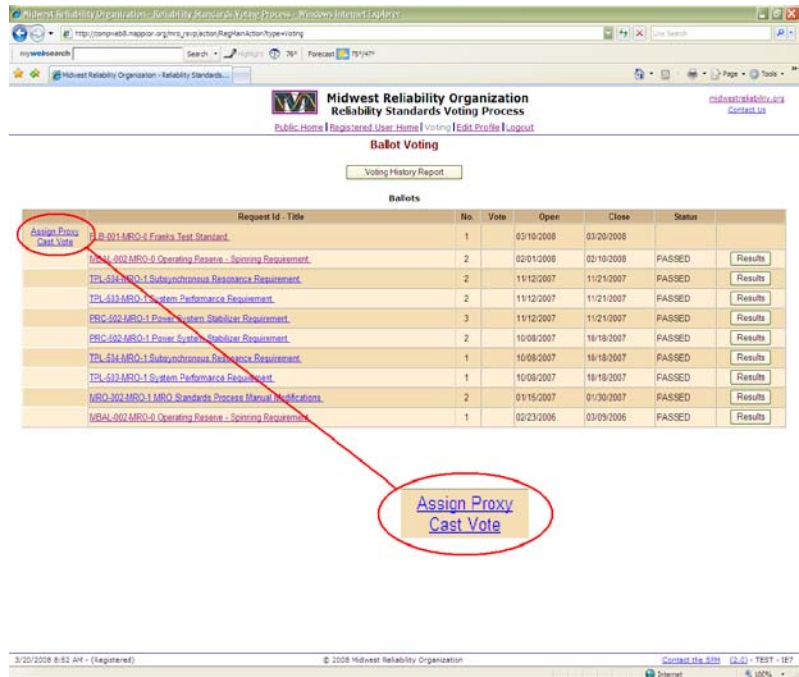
Midwest Reliability Organization - Reliability Standards Voting Process - Windows Internet Explorer

http://compweb8.mappcor.org/mro_rsvp/action/RegManAction?type=Voting

Live Search

mywebsearch Search Highlight 76° Forecast 75°/47°

Midwest Reliability Organization - Reliability Standards...

Page Tools

MRO Midwest Reliability Organization
Reliability Standards Voting Process

midwestreliability.org
Contact Us

Public Home | Registered User Home | Voting | Edit Profile | Logout

Ballot Voting

Voting History Report

Ballots

| | Request Id - Title | No. | Vote | Open | Close | Status | |
|---|---|---|---|---|---|---|---|
| Assign Proxy Cast Vote | FLB-001-MRO-0 Franks Test Standard | 1 | | 03/10/2008 | 03/20/2008 | | |
| | MBAL-002-MRO-0 Operating Reserve - Spinning Requirement | 2 | | 02/01/2008 | 02/10/2008 | PASSED | Results |
| | TPL-534-MRO-1 Subsynchronous Resonance Requirement | 2 | | 11/12/2007 | 11/21/2007 | PASSED | Results |
| | TPL-533-MRO-1 System Performance Requirement | 2 | | 11/12/2007 | 11/21/2007 | PASSED | Results |
| | PRC-502-MRO-1 Power System Stabilizer Requirement | 3 | | 11/12/2007 | 11/21/2007 | PASSED | Results |
| | PRC-502-MRO-1 Power System Stabilizer Requirement | 2 | | 10/08/2007 | 10/18/2007 | PASSED | Results |
| | TPL-534-MRO-1 Subsynchronous Resonance Requirement | 1 | | 10/08/2007 | 10/18/2007 | PASSED | Results |
| | TPL-533-MRO-1 System Performance Requirement | 1 | | 10/08/2007 | 10/18/2007 | PASSED | Results |
| | MRO-302-MRO-1 MRO Standards Process Manual Modifications | 2 | | 01/15/2007 | 01/30/2007 | PASSED | Results |
| | MBAL-002-MRO-0 Operating Reserve - Spinning Requirement | 1 | | 02/23/2006 | 03/09/2006 | PASSED | Results |

Assign Proxy
Cast Vote

3/20/2008 8:52 AM - (Registered) © 2008 Midwest Reliability Organization Contact the SMH (2.0) - TEST - IE7

Internet 100%